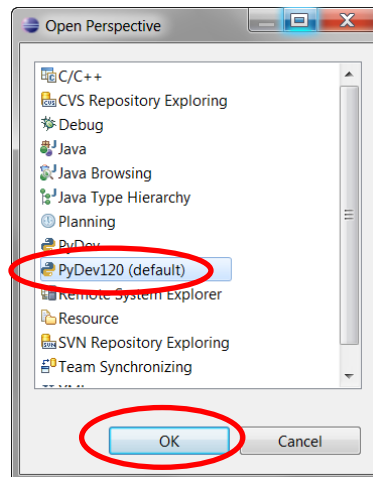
Open Perspective

C/C++
CVS Repository Exploring
Debug
Java
Java Browsing
Java Type Hierarchy
Planning
PyDev
PyDev120 (default)
Remote System Explorer
Resource
SVN Repository Exploring
Team Synchronizing
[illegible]

OK
Cancel